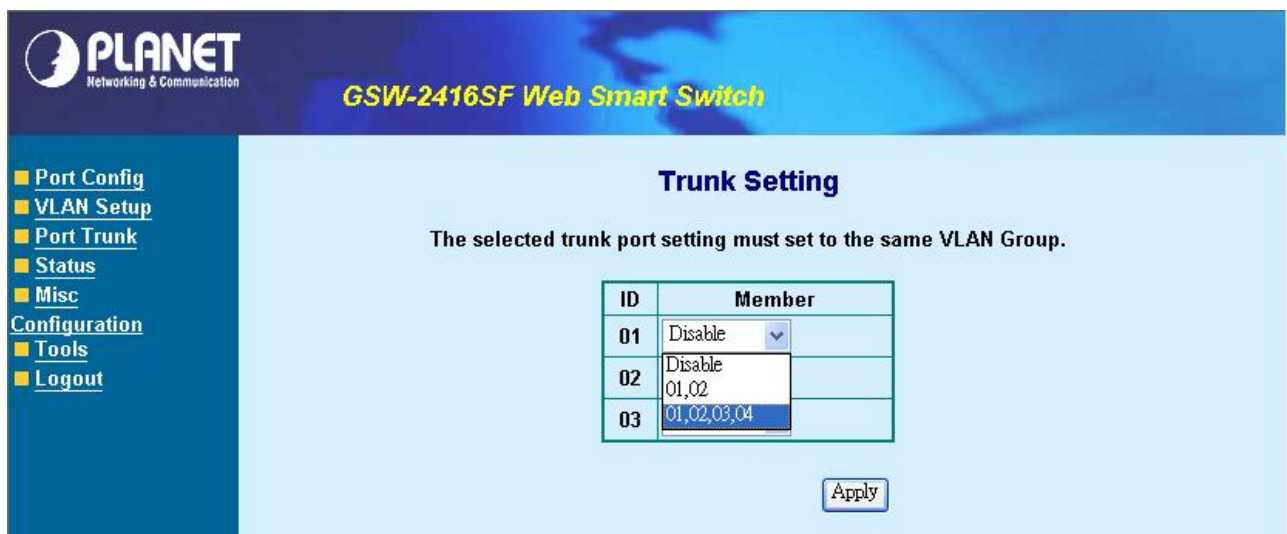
PLANET
Networking & Communication

GSW-2416SF Web Smart Switch

Port Config
VLAN Setup
Port Trunk
Status
Misc Configuration
Tools
Logout

Trunk Setting

The selected trunk port setting must set to the same VLAN Group.

| ID | Member |
|---|---|
| 01 | Disable |
| 02 | Disable<br>01,02 |
| 03 | 01,02,03,04 |

Apply